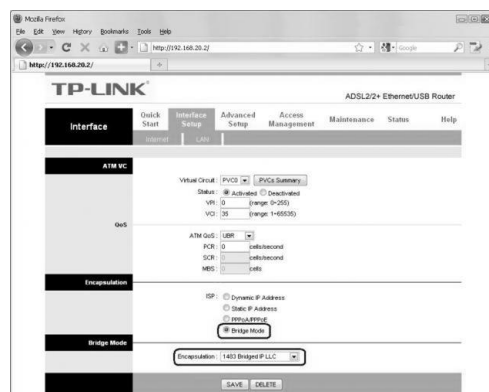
Mozilla Firefox
File Edit View History Bookmarks Tools Help
http://192.168.20.2/
Google
http://192.168.20.2/
+

TP-LINK®
ADSL2/2+ Ethernet/USB Router

Interface
Quick Start
Interface Setup
Advanced Setup
Access Management
Maintenance
Status
Help
Internet
LAN

ATM VC
Virtual Circuit : PVC0 PVCs Summary
Status : Activated Deactivated
VPI : 0 (range: 0~255)
VCI : 35 (range: 1~65535)
QoS
ATM QoS : UBR
PCR : 0 cells/second
SCR : 0 cells/second
MBS : 0 cells
Encapsulation
ISP : Dynamic IP Address
Static IP Address
PPPoA/PPPoE
Bridge Mode
Bridge Mode
Encapsulation : 1483 Bridged IP LLC
SAVE DELETE